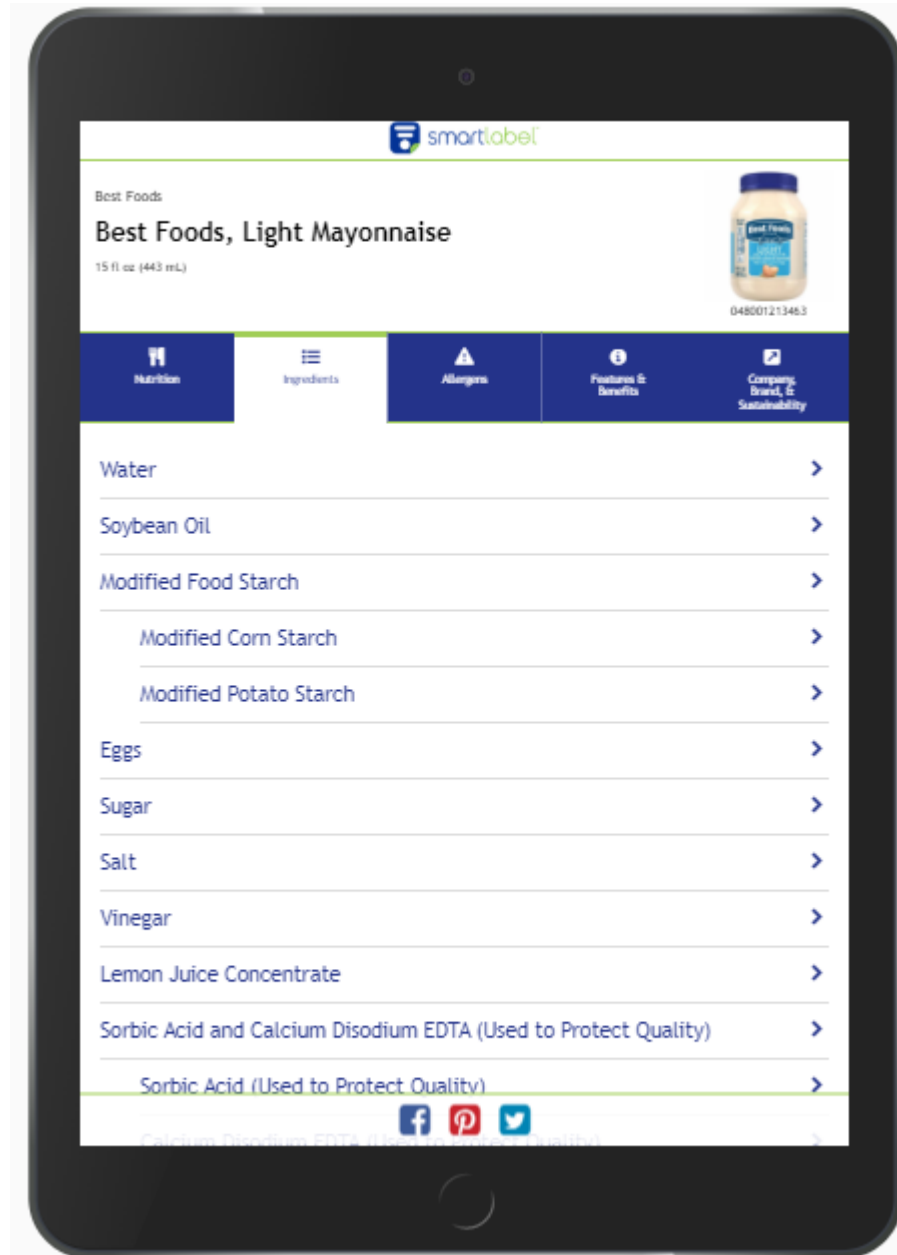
smartlabel

Best Foods

Best Foods, Light Mayonnaise

15 fl oz (443 mL)

048001213463

Nutrition

Ingredients

Allergens

Features & Benefits

Company, Brand, & Sustainability

Water

Soybean Oil

Modified Food Starch

Modified Corn Starch

Modified Potato Starch

Eggs

Sugar

Salt

Vinegar

Lemon Juice Concentrate

Sorbic Acid and Calcium Disodium EDTA (Used to Protect Quality)

Sorbic Acid (Used to Protect Quality)

Calcium Disodium EDTA (Used to Protect Quality)